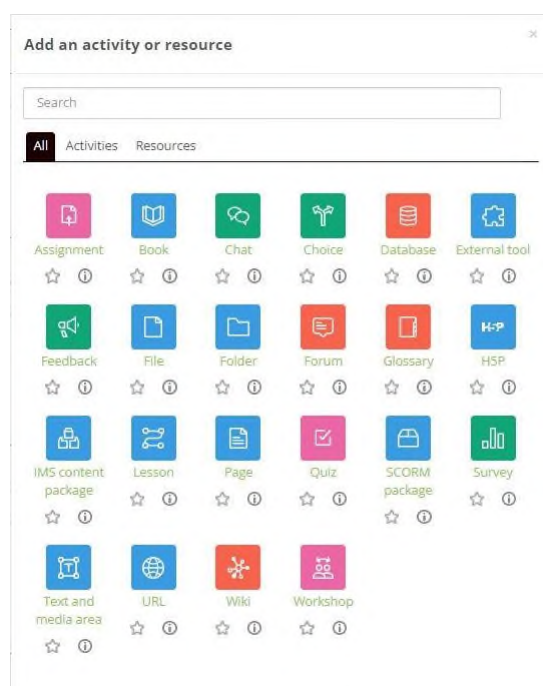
Add an activity or resource

×

Search

All Activities Resources

Assignment

Book

Chat

Choice

Database

External tool

Feedback

File

Folder

Forum

Glossary

H-P

H5P

IMS content package

Lesson

Page

Quiz

SCORM package

Survey

Text and media area

URL

Wiki

Workshop